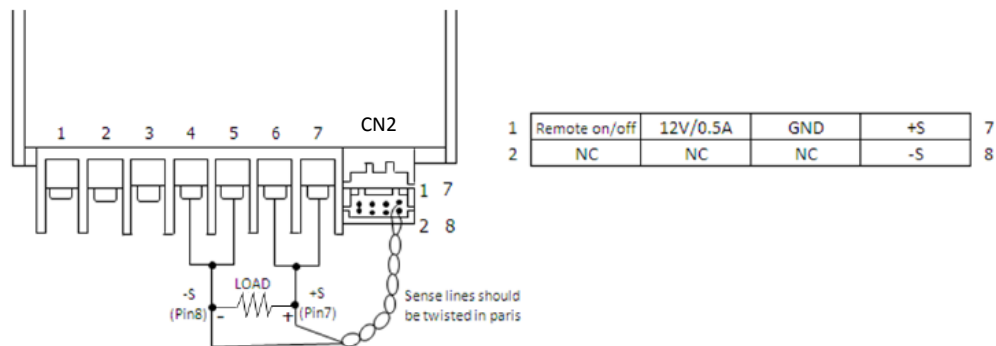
1 2 3 4 5 6 7 CN2

1 7
2 8

-S (Pin8) LOAD - + +S (Pin7)

Sense lines should be twisted in paris

| 1 | Remote on/off | 12V/0.5A | GND | +S | 7 |
|---|---|---|---|---|---|
| 2 | NC | NC | NC | -S | 8 |